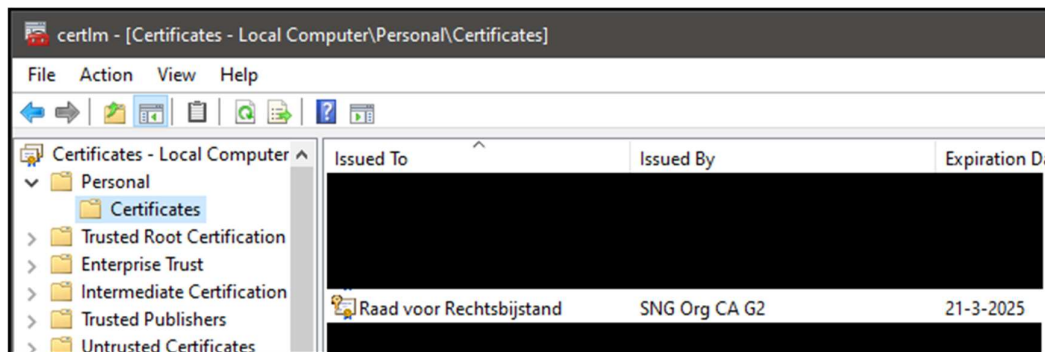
certlm - [Certificates - Local Computer\Personal\Certificates]

File Action View Help

Certificates - Local Computer
Personal
Certificates
Trusted Root Certification
Enterprise Trust
Intermediate Certification
Trusted Publishers
Untrusted Certificates

| Issued To | Issued By | Expiration D |
|---|---|---|
| Raad voor Rechtsbijstand | SNG Org CA G2 | 21-3-2025 |